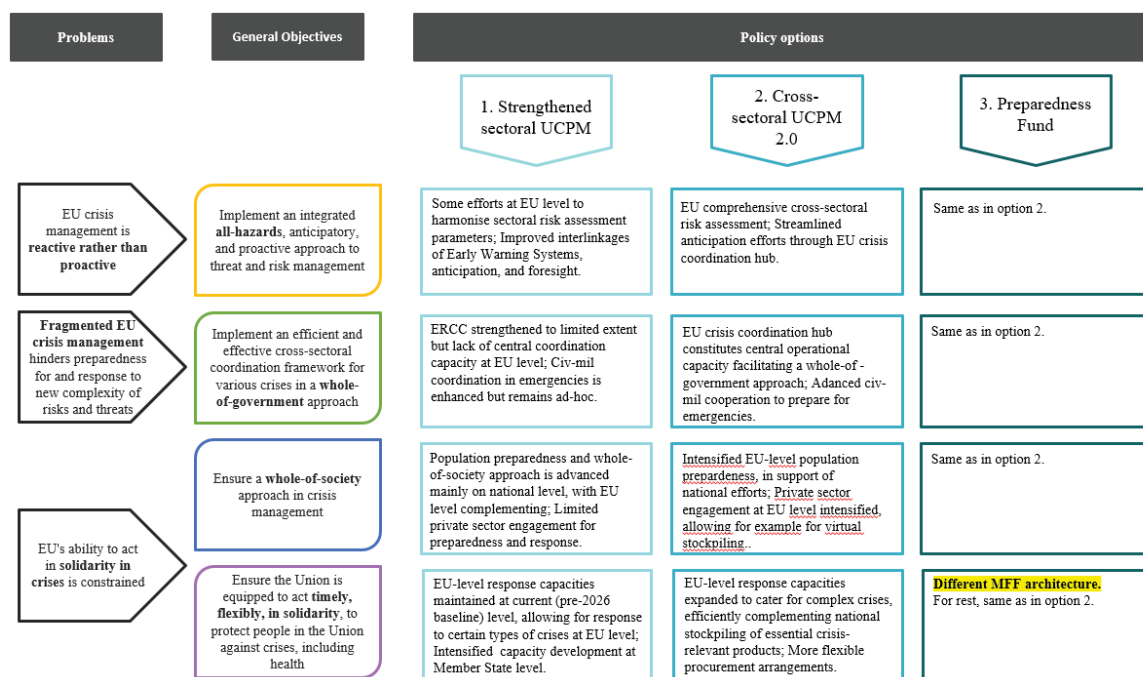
Problems

General Objectives

Policy options

1. Strengthened sectoral UCPM

2. Cross-sectoral UCPM 2.0

3. Preparedness Fund

EU crisis management is **reactive rather than proactive**

Implement an integrated **all-hazards**, anticipatory, and proactive approach to threat and risk management

Some efforts at EU level to harmonise sectoral risk assessment parameters; Improved interlinkages of Early Warning Systems, anticipation, and foresight.

EU comprehensive cross-sectoral risk assessment; Streamlined anticipation efforts through EU crisis coordination hub.

Same as in option 2.

**Fragmented EU crisis management** hinders preparedness for and response to new complexity of risks and threats

Implement an efficient and effective cross-sectoral coordination framework for various crises in a **whole-of-government** approach

ERCC strengthened to limited extent but lack of central coordination capacity at EU level; Civ-mil coordination in emergencies is enhanced but remains ad-hoc.

EU crisis coordination hub constitutes central operational capacity facilitating a whole-of -government approach; Adanced civ-mil cooperation to prepare for emergencies.

Same as in option 2.

Ensure a **whole-of-society** approach in crisis management

Population preparedness and whole-of-society approach is advanced mainly on national level, with EU level complementing; Limited private sector engagement for preparedness and response.

Intensified EU-level population preparedness, in support of national efforts; Private sector engagement at EU level intensified, allowing for example for virtual stockpiling..

Same as in option 2.

EU's ability to act **in solidarity in crises** is constrained

Ensure the Union is equipped to act **timely, flexibly, in solidarity**, to protect people in the Union against crises, including health

EU-level response capacities maintained at current (pre-2026 baseline) level, allowing for response to certain types of crises at EU level; Intensified capacity development at Member State level.

EU-level response capacities expanded to cater for complex crises, efficiently complementing national stockpiling of essential crisis-relevant products; More flexible procurement arrangements.

**Different MFF architecture.**
For rest, same as in option 2.